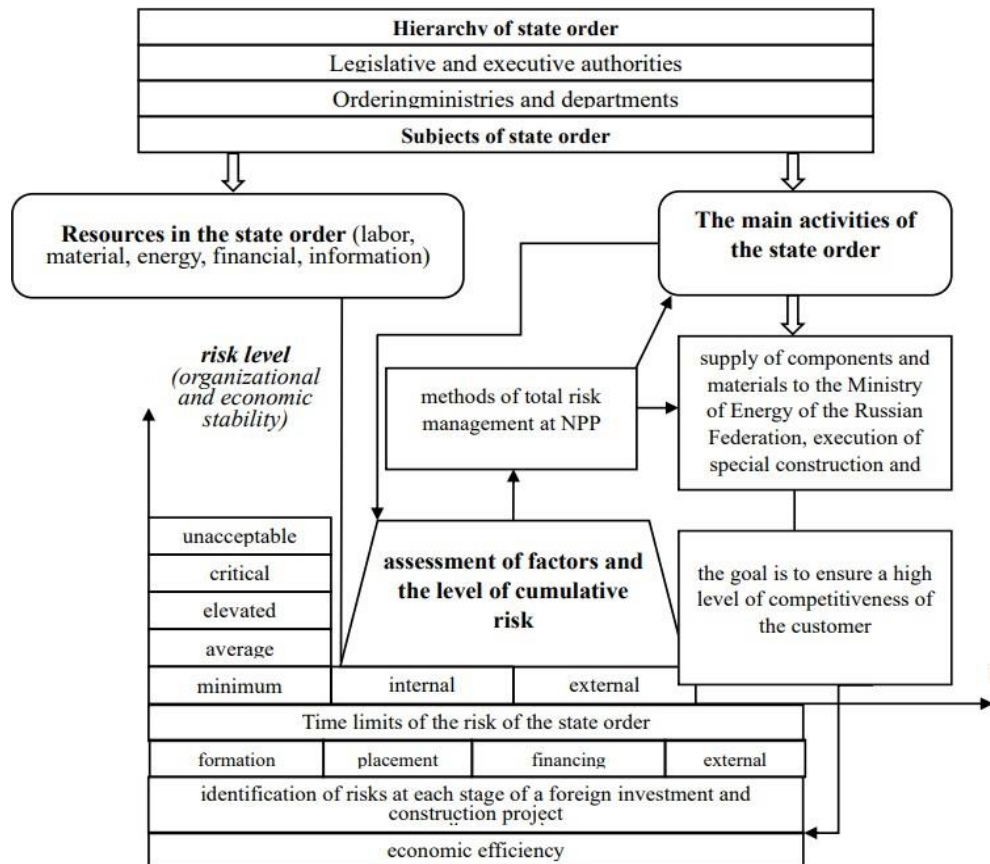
Hierarchy of state order
Legislative and executive authorities
Orderingministries and departments
Subjects of state order

Resources in the state order (labor, material, energy, financial, information)

The main activities of the state order

risk level (organizational and economic stability)

methods of total risk management at NPP

supply of components and materials to the Ministry of Energy of the Russian Federation, execution of special construction and

unacceptable
critical
elevated
average
minimum

assessment of factors and the level of cumulative risk

the goal is to ensure a high level of competitiveness of the customer

internal
external

Time limits of the risk of the state order

| formation | placement | financing | external |
|---|---|---|---|

identification of risks at each stage of a foreign investment and construction project

economic efficiency